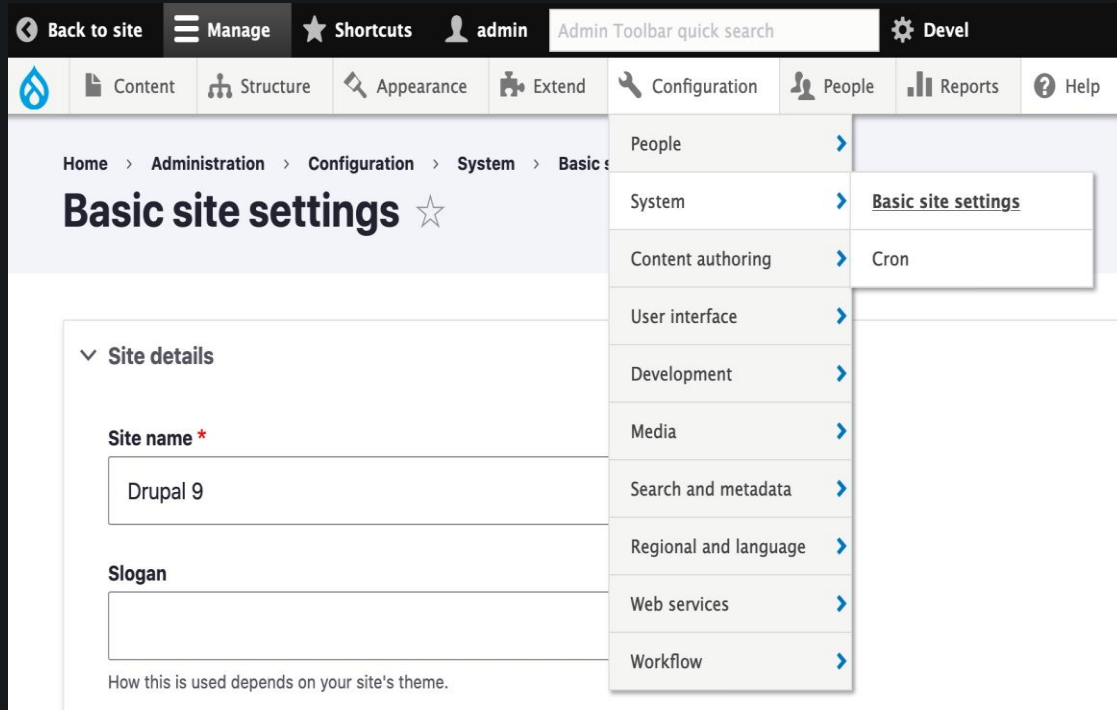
Back to site Manage Shortcuts admin Admin Toolbar quick search Devel

Content Structure Appearance Extend Configuration People Reports Help

Home › Administration › Configuration › System › Basic s

Basic site settings ☆

People
System
Content authoring
User interface
Development
Media
Search and metadata
Regional and language
Web services
Workflow

Basic site settings
Cron

Site details

Site name *

Drupal 9

Slogan

How this is used depends on your site's theme.